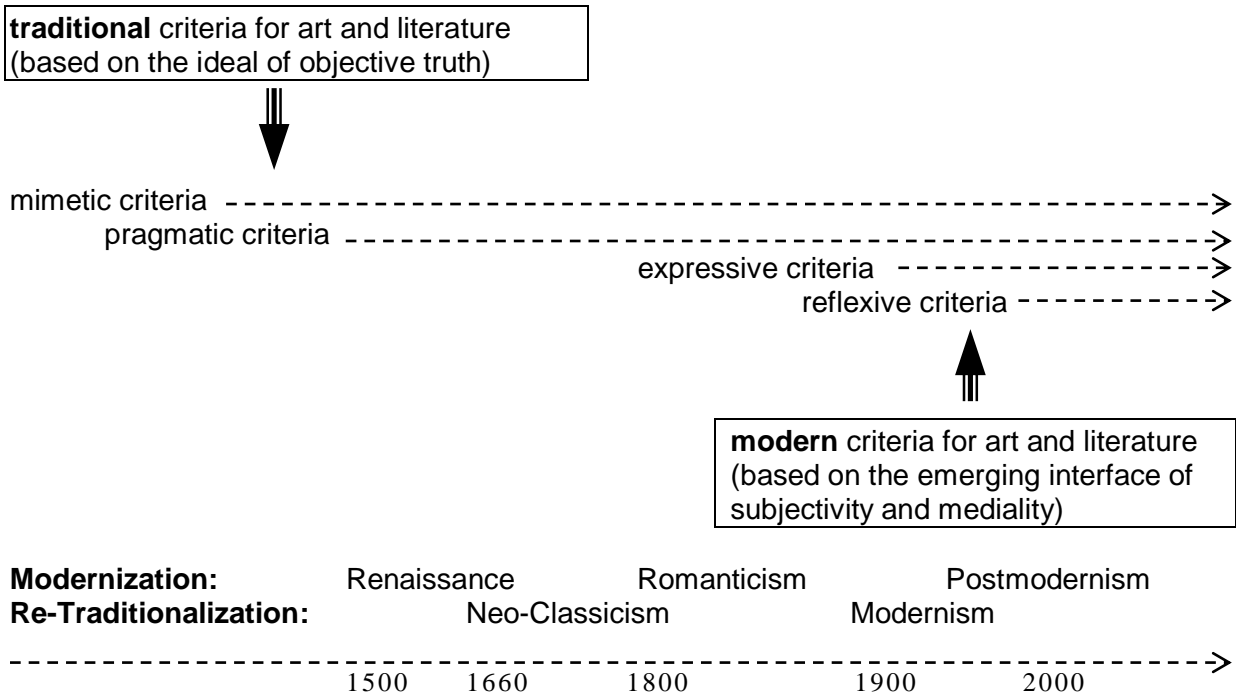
**traditional** criteria for art and literature (based on the ideal of objective truth)

mimetic criteria

pragmatic criteria

expressive criteria

reflexive criteria

**modern** criteria for art and literature (based on the emerging interface of subjectivity and mediality)

**Modernization:** Renaissance Romanticism Postmodernism
**Re-Traditionalization:** Neo-Classicism Modernism

1500 1660 1800 1900 2000